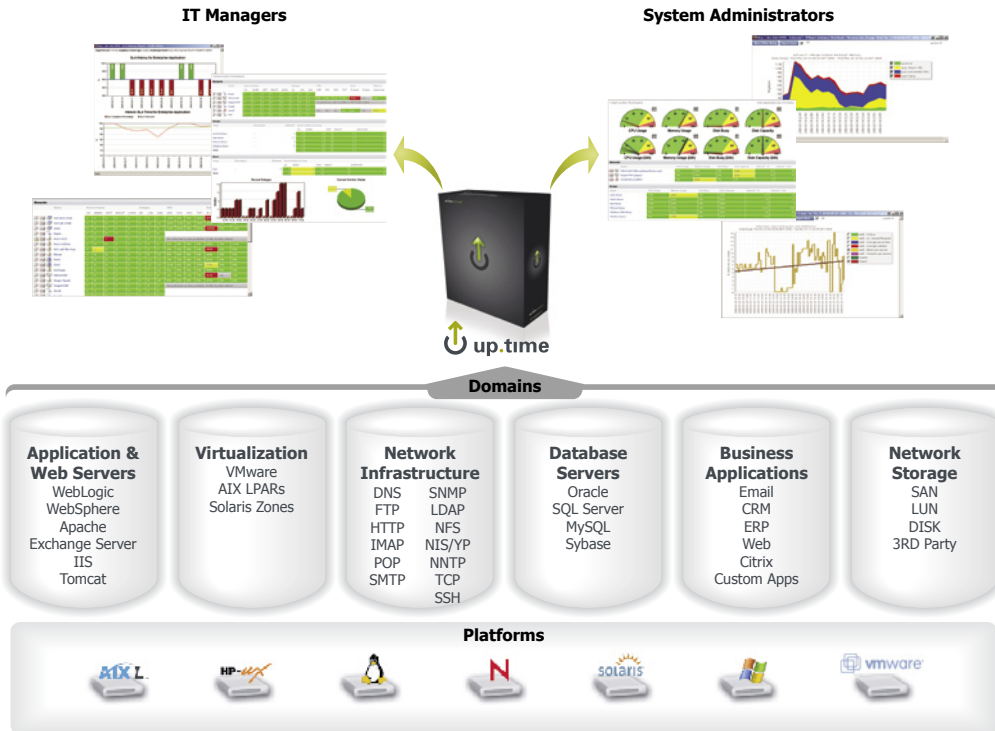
IT Managers

System Administrators

up.time

Domains

Application & Web Servers
WebLogic
WebSphere
Apache
Exchange Server
IIS
Tomcat

Virtualization
VMware
AIX LPARs
Solaris Zones

Network Infrastructure
DNS
FTP
HTTP
IMAP
POP
SMTP
SNMP
LDAP
NFS
NIS/YP
NNTP
TCP
SSH

Database Servers
Oracle
SQL Server
MySQL
Sybase

Business Applications
Email
CRM
ERP
Web
Citrix
Custom Apps

Network Storage
SAN
LUN
DISK
3RD Party

Platforms

AIX L

HP-UX

N

solaris

vmware